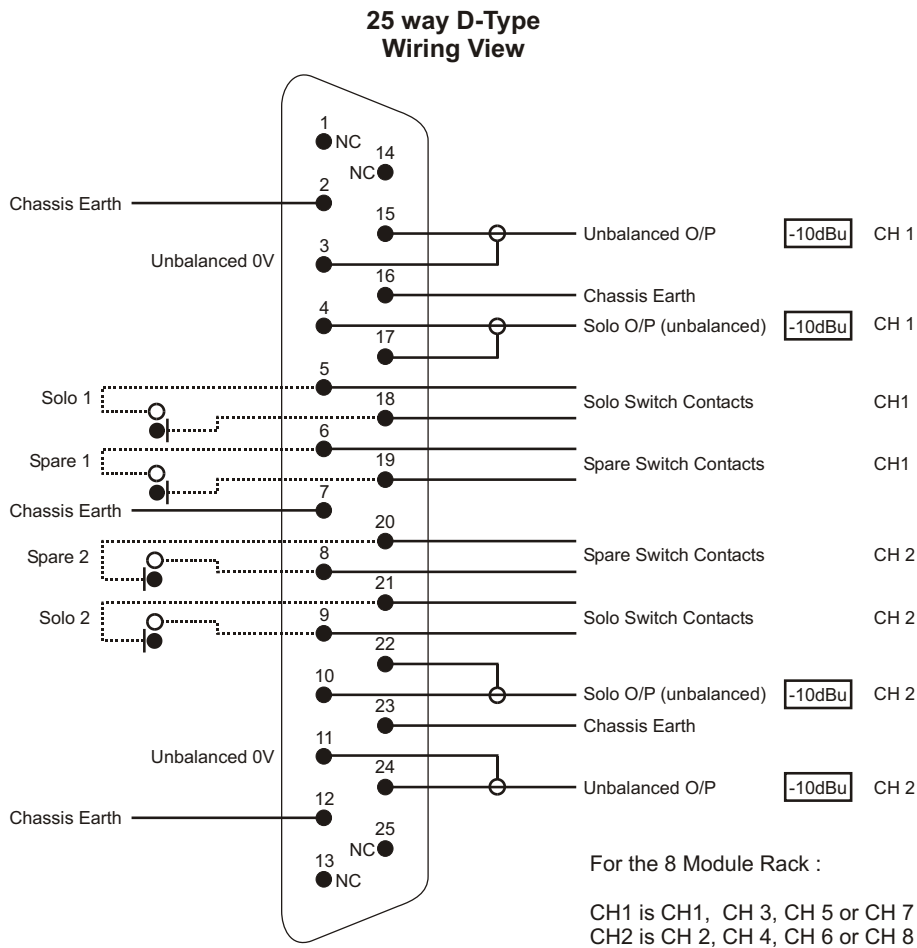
25 way D-Type
Wiring View

1
NC
14
NC
Chassis Earth
2
15
Unbalanced O/P
-10dBu
CH 1
Unbalanced 0V
3
16
Chassis Earth
4
17
Solo O/P (unbalanced)
-10dBu
CH 1
5
Solo 1
18
Solo Switch Contacts
CH1
6
Spare 1
19
Spare Switch Contacts
CH1
Chassis Earth
7
20
Spare 2
8
Spare Switch Contacts
CH 2
21
Solo 2
9
Solo Switch Contacts
CH 2
22
10
Solo O/P (unbalanced)
-10dBu
CH 2
23
Chassis Earth
Unbalanced 0V
11
24
Unbalanced O/P
-10dBu
CH 2
Chassis Earth
12
25
NC
13
NC

For the 8 Module Rack :

CH1 is CH1, CH 3, CH 5 or CH 7
CH2 is CH 2, CH 4, CH 6 or CH 8